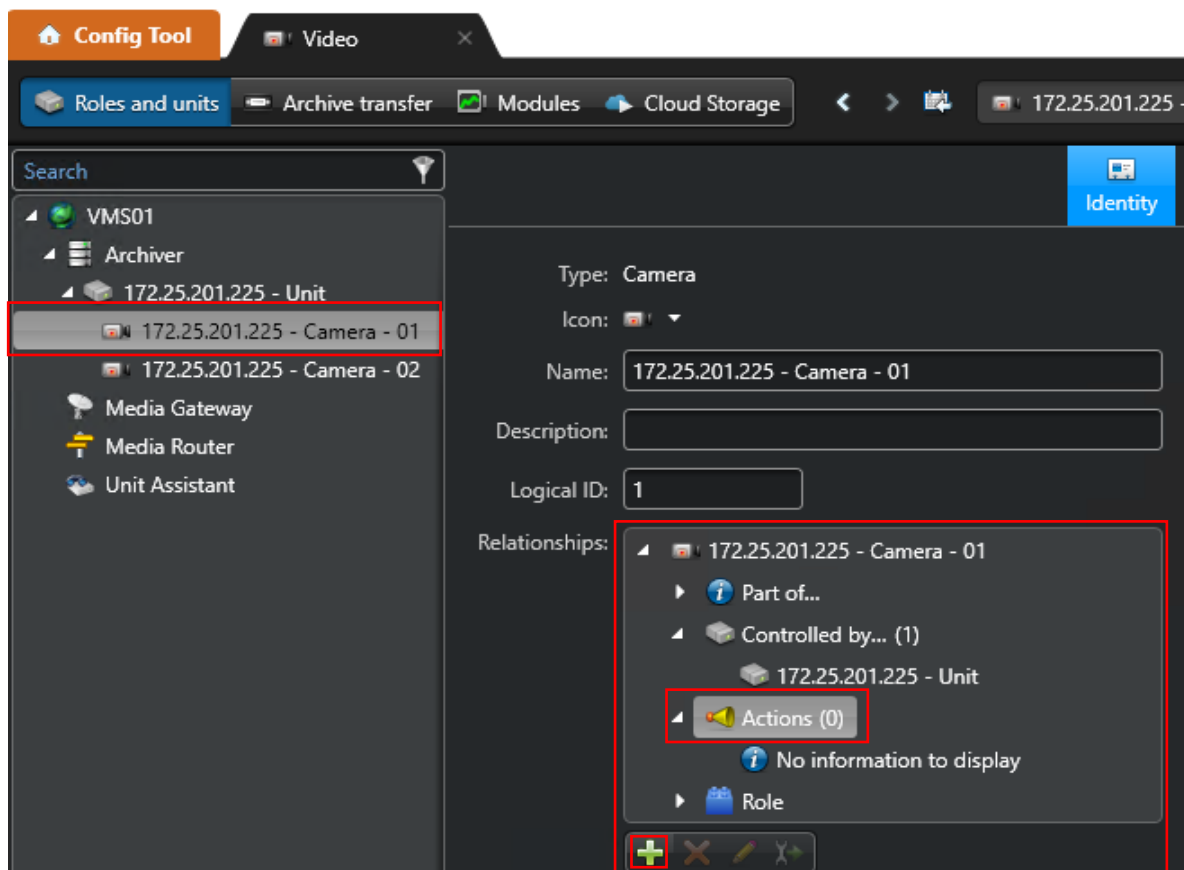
Config Tool

Video

Roles and units
Archive transfer
Modules
Cloud Storage

172.25.201.225 -

Search

VMS01
Archiver
172.25.201.225 - Unit
172.25.201.225 - Camera - 01
172.25.201.225 - Camera - 02
Media Gateway
Media Router
Unit Assistant

Identity

Type: Camera
Icon:
Name: 172.25.201.225 - Camera - 01
Description:
Logical ID: 1
Relationships:
172.25.201.225 - Camera - 01
Part of...
Controlled by... (1)
172.25.201.225 - Unit
Actions (0)
No information to display
Role